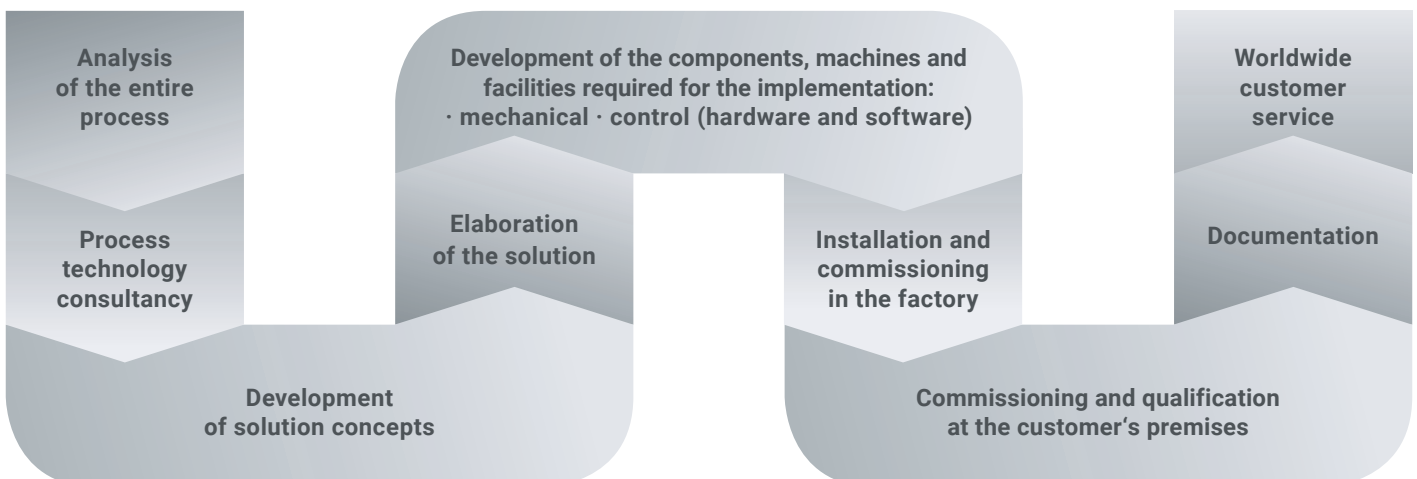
Analysis of the entire process

Process technology consultancy

Development of solution concepts

Elaboration of the solution

Development of the components, machines and facilities required for the implementation:
· mechanical · control (hardware and software)

Installation and commissioning in the factory

Commissioning and qualification at the customer's premises

Documentation

Worldwide customer service